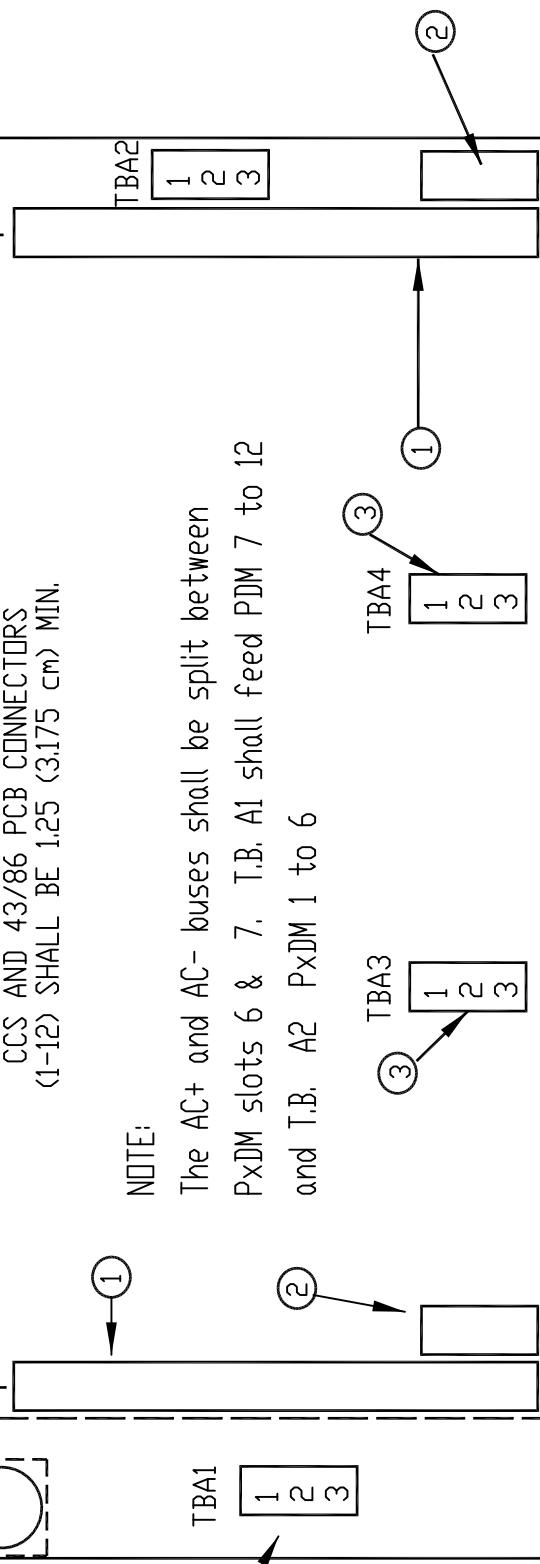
CCS AND 43/86 PCB CONNECTORS
(1-12) SHALL BE 1.25 (3.175 cm) MIN.

NOTE:
The AC+ and AC- buses shall be split between PxDM slots 6 & 7. T.B. A1 shall feed PDM 7 to 12 and T.B. A2 PxDM 1 to 6

TBA1
1
2
3

1

2

TBA3
1
2
3

3

TBA4
1
2
3

3

1

TBA2
1
2
3

2